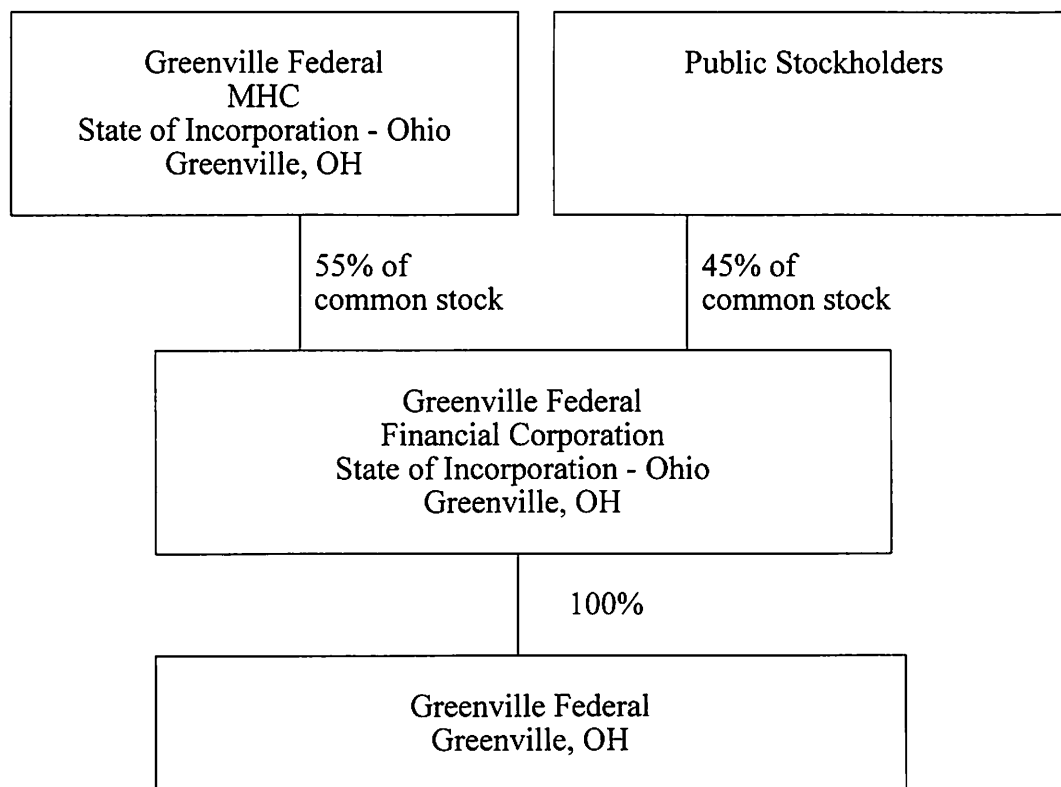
Greenville Federal
MHC
State of Incorporation - Ohio
Greenville, OH

Public Stockholders

55% of
common stock

45% of
common stock

Greenville Federal
Financial Corporation
State of Incorporation - Ohio
Greenville, OH

100%

Greenville Federal
Greenville, OH